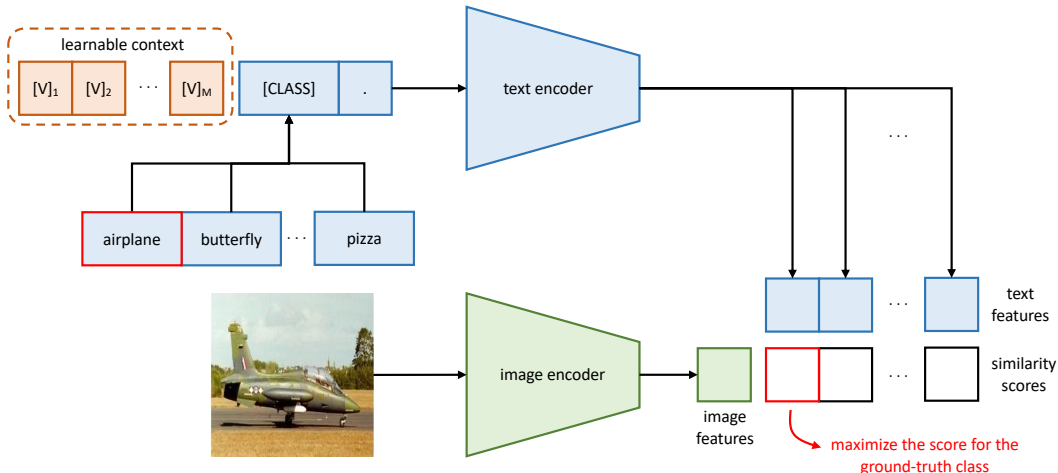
learnable context

$[V]_1$ $[V]_2$ · · · $[V]_M$ [CLASS] .

text encoder

· · ·

airplane butterfly · · · pizza

text features

· · ·

image encoder

image features

· · ·

similarity scores

maximize the score for the ground-truth class